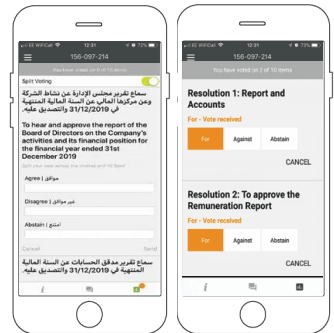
EE WiFiCall 12:31 73%

156-097-214

You have voted on 0 of 10 items

Split Voting

سماع تقرير مجلس الإدارة عن نشاط الشركة وعن مركزها المالي عن السنة المالية المنتهية في 31/12/2019 والتصديق عليه.

To hear and approve the report of the Board of Directors on the Company's activities and its financial position for the financial year ended 31st December 2019

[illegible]

Agree | موافق

Disagree | غير موافق

Abstain | امتناع

Cancel

Send

سماع تقرير مدقق الحسابات عن السنة المالية المنتهية في 31/12/2019 والتصديق عليه.

EE WiFiCall 12:31 73%

156-097-214

You have voted on 2 of 10 items

Resolution 1: Report and Accounts

For - Vote received

For

Against

Abstain

CANCEL

Resolution 2: To approve the Remuneration Report

For - Vote received

For

Against

Abstain

CANCEL